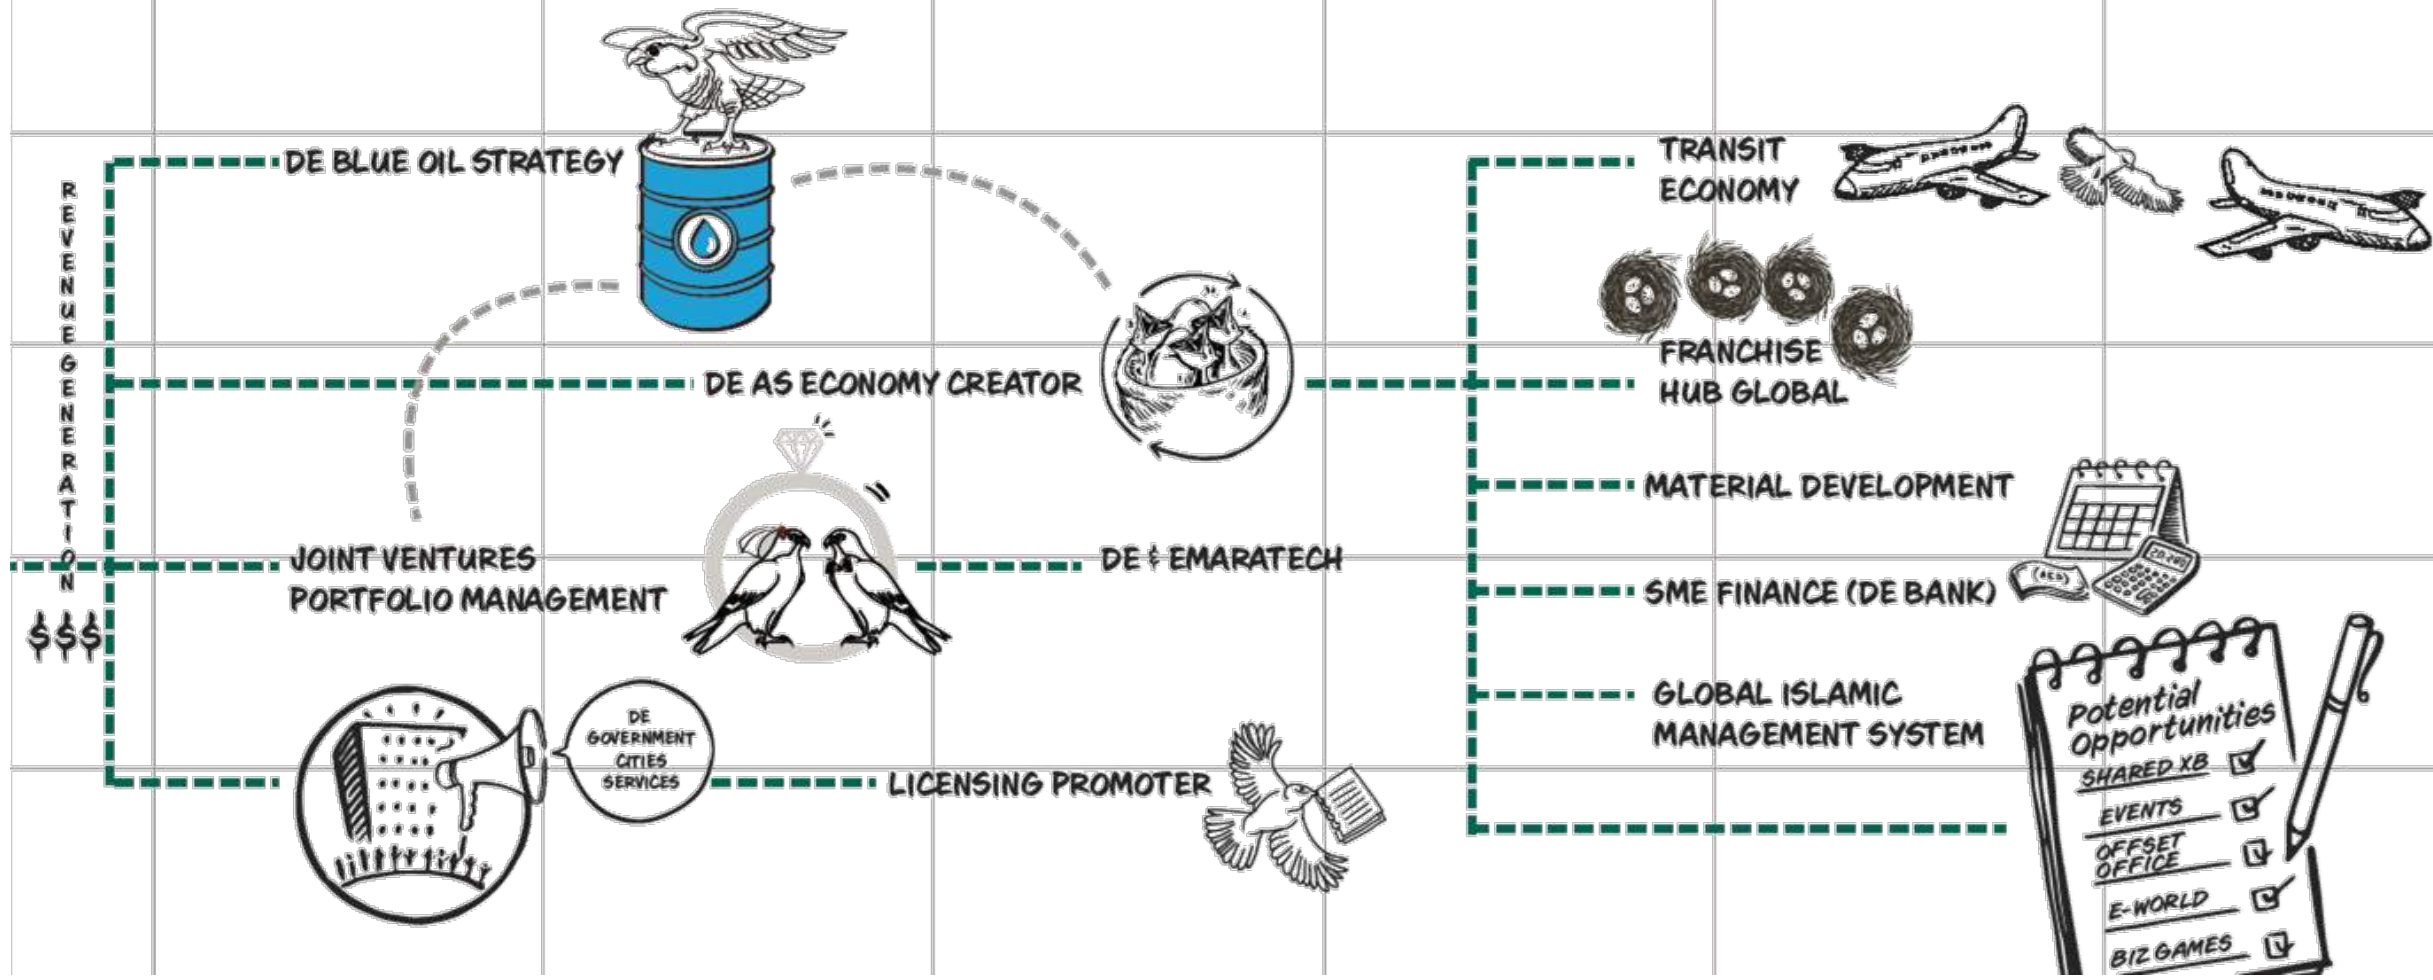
REVENUE GENERATION

$$$

DE BLUE OIL STRATEGY

DE AS ECONOMY CREATOR

JOINT VENTURES PORTFOLIO MANAGEMENT

DE & EMARATECH

DE GOVERNMENT CITIES SERVICES

LICENSING PROMOTER

TRANSIT ECONOMY

FRANCHISE HUB GLOBAL

MATERIAL DEVELOPMENT

SME FINANCE (DE BANK)

GLOBAL ISLAMIC MANAGEMENT SYSTEM

Potential Opportunities
SHARED XB
EVENTS
OFFSET OFFICE
E-WORLD
BIZ GAMES